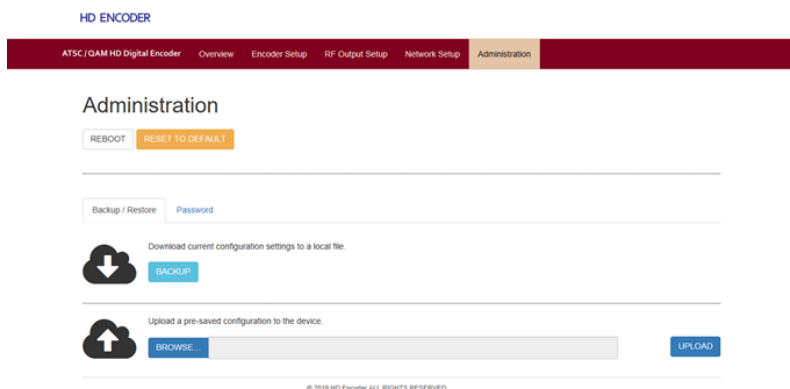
HD ENCODER

ATSC / QAM HD Digital Encoder Overview Encoder Setup RF Output Setup Network Setup Administration

Administration

REBOOT RESET TO DEFAULT

Backup / Restore Password

Download current configuration settings to a local file.

BACKUP

Upload a pre-saved configuration to the device.

BROWSE... UPLOAD

© 2019 HD Encoder ALL RIGHTS RESERVED